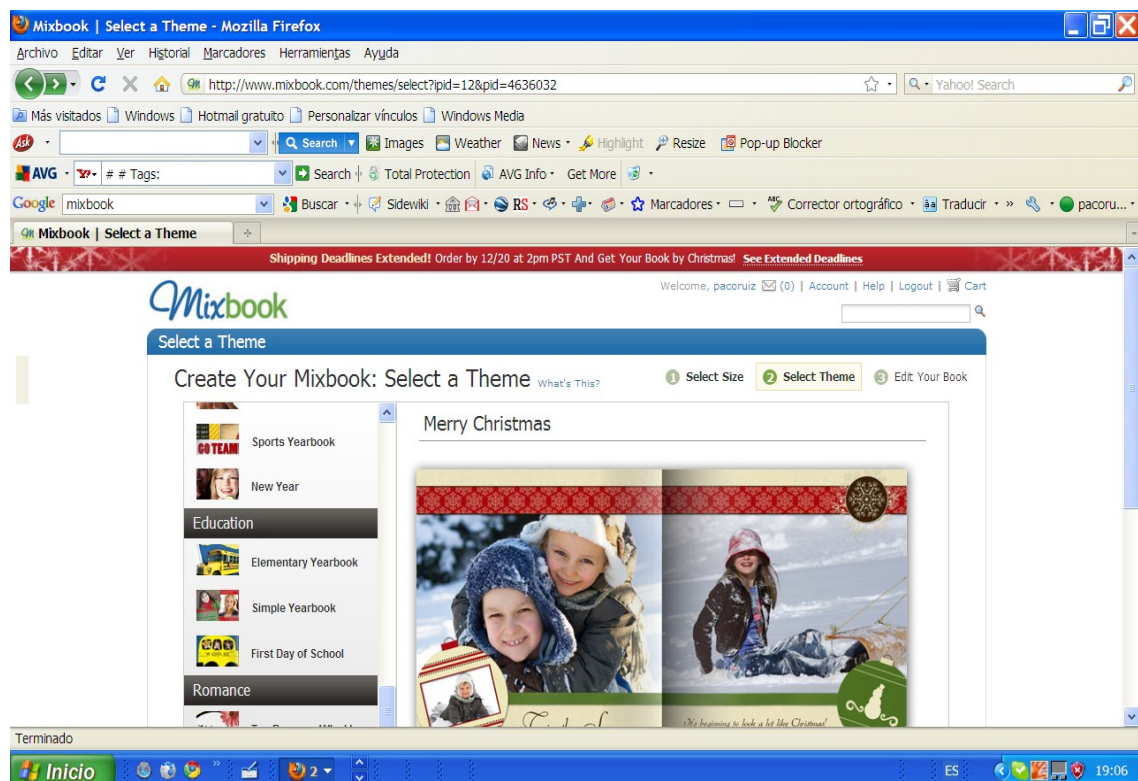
Mixbook | Select a Theme - Mozilla Firefox

Archivo Editar Ver Historial Marcadores Herramientas Ayuda

http://www.mixbook.com/themes/select?ipid=12&pid=4636032

Yahoo! Search

Más visitados Windows Hotmail gratuito Personalizar vínculos Windows Media

Search Images Weather News Highlight Resize Pop-up Blocker

AVG # # Tags: Search Total Protection AVG Info Get More

Google mixbook Buscar Sidewiki RS Marcadores Corrector ortográfico Traducir » pacoru...

Mixbook | Select a Theme

Shipping Deadlines Extended! Order by 12/20 at 2pm PST And Get Your Book by Christmas! See Extended Deadlines

Mixbook

Welcome, pacoruiz (0) | Account | Help | Logout | Cart

Select a Theme

Create Your Mixbook: Select a Theme What's This?

1 Select Size 2 Select Theme 3 Edit Your Book

GO TEAM Sports Yearbook

New Year

Education

Elementary Yearbook

Simple Yearbook

First Day of School

Romance

Merry Christmas

It's beginning to look a lot like Christmas!

Terminado

Inicio 2 ES 19:06